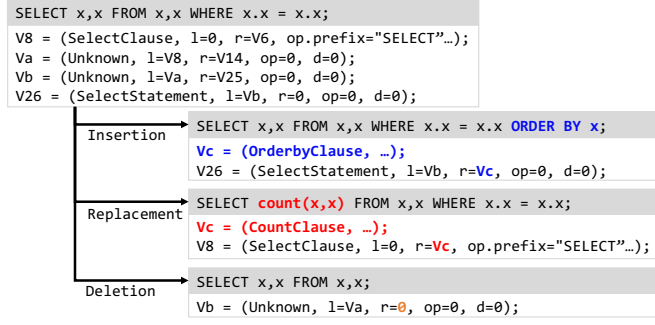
SELECT x,x FROM x,x WHERE x.x = x.x;

V8 = (SelectClause, l=0, r=V6, op.prefix="SELECT"…);
Va = (Unknown, l=V8, r=V14, op=0, d=0);
Vb = (Unknown, l=Va, r=V25, op=0, d=0);
V26 = (SelectStatement, l=Vb, r=0, op=0, d=0);

Insertion

SELECT x,x FROM x,x WHERE x.x = x.x ORDER BY x;

Vc = (OrderbyClause, …);
V26 = (SelectStatement, l=Vb, r=Vc, op=0, d=0);

Replacement

SELECT count(x,x) FROM x,x WHERE x.x = x.x;

Vc = (CountClause, …);
V8 = (SelectClause, l=0, r=Vc, op.prefix="SELECT"…);

Deletion

SELECT x,x FROM x,x;

Vb = (Unknown, l=Va, r=0, op=0, d=0);